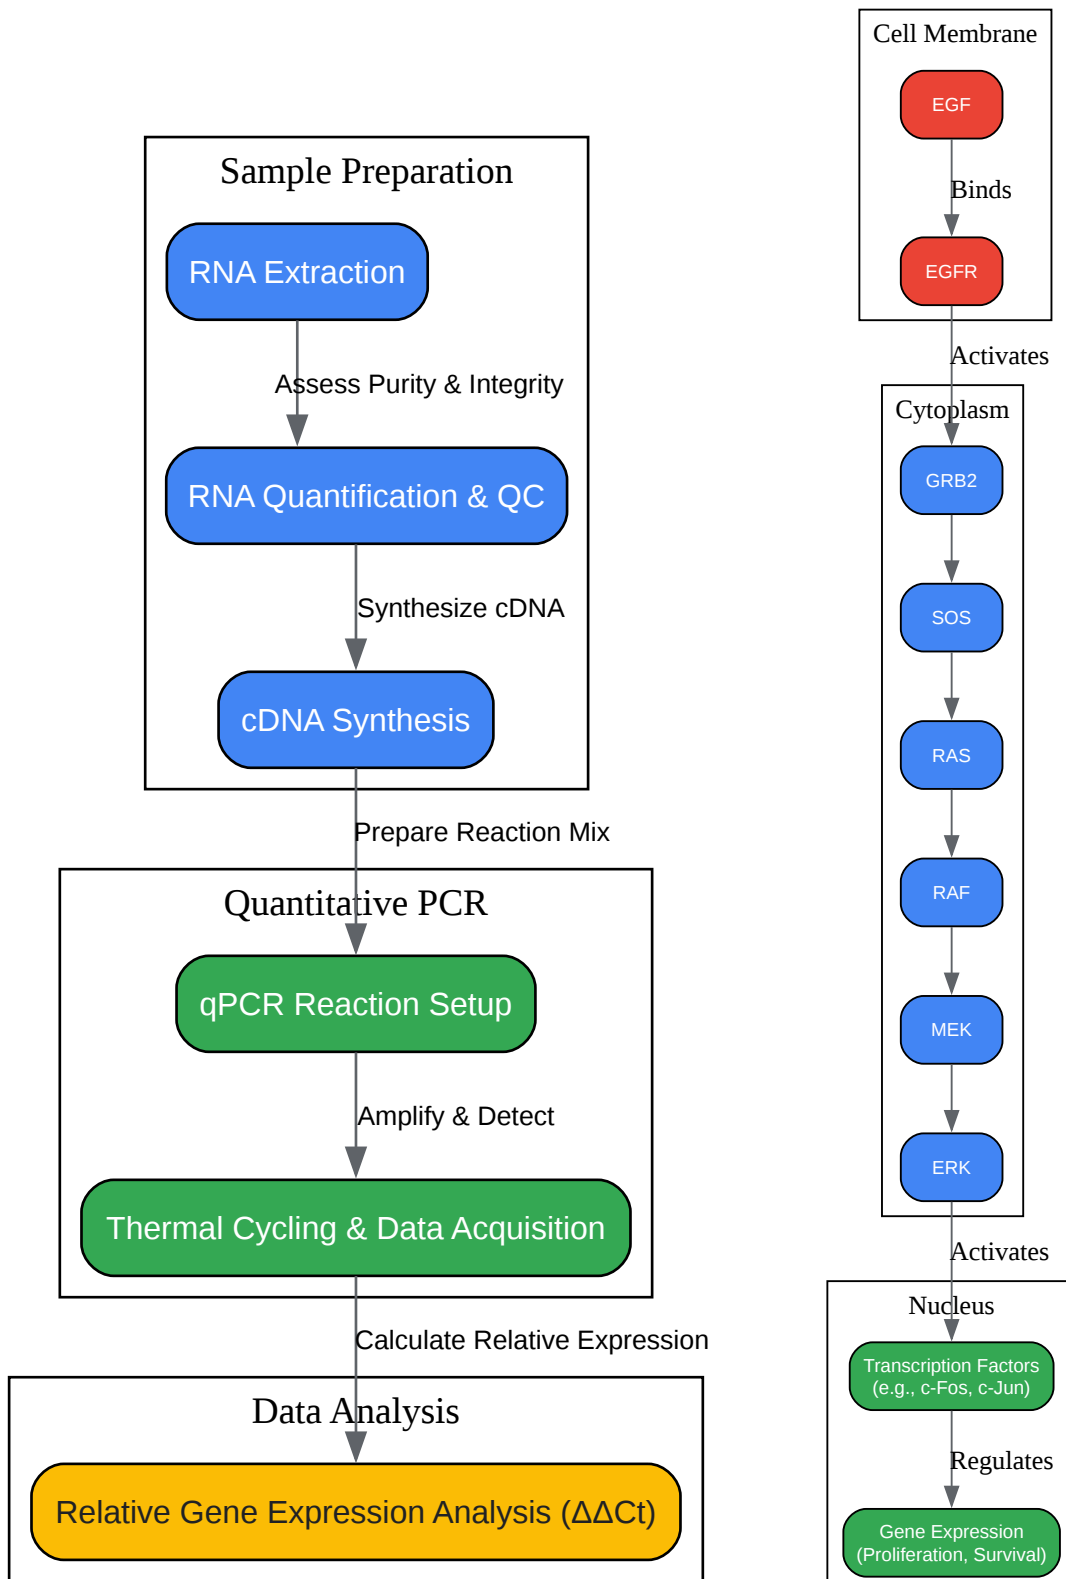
Sample Preparation

RNA Extraction

Assess Purity & Integrity

RNA Quantification & QC

Synthesize cDNA

cDNA Synthesis

Prepare Reaction Mix

Quantitative PCR

qPCR Reaction Setup

Amplify & Detect

Thermal Cycling & Data Acquisition

Calculate Relative Expression

Data Analysis

Relative Gene Expression Analysis (ΔΔCt)

Cell Membrane

EGF

Binds

EGFR

Activates

Cytoplasm

GRB2

SOS

RAS

RAF

MEK

ERK

Activates

Nucleus

Transcription Factors (e.g., c-Fos, c-Jun)

Regulates

Gene Expression (Proliferation, Survival)